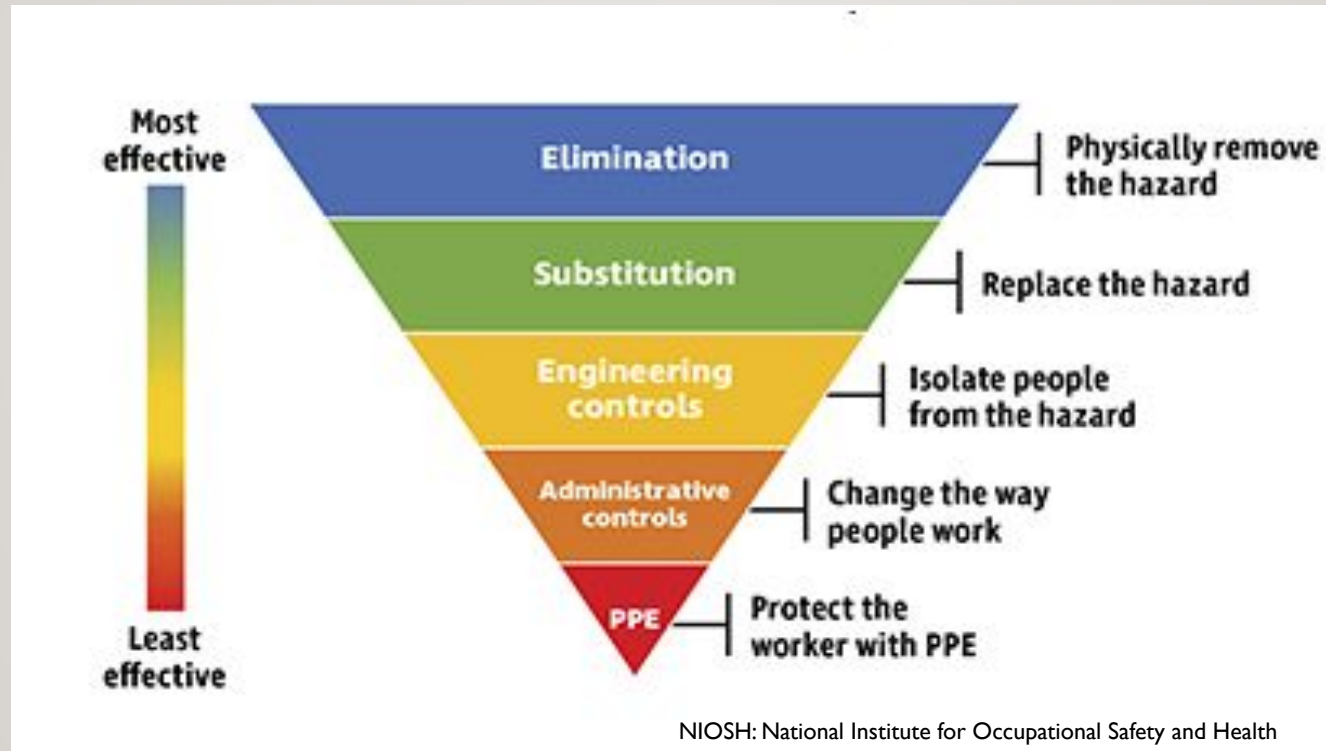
Most effective

Least effective

Elimination

Physically remove the hazard

Substitution

Replace the hazard

Engineering controls

Isolate people from the hazard

Administrative controls

Change the way people work

PPE

Protect the worker with PPE

NIOSH: National Institute for Occupational Safety and Health